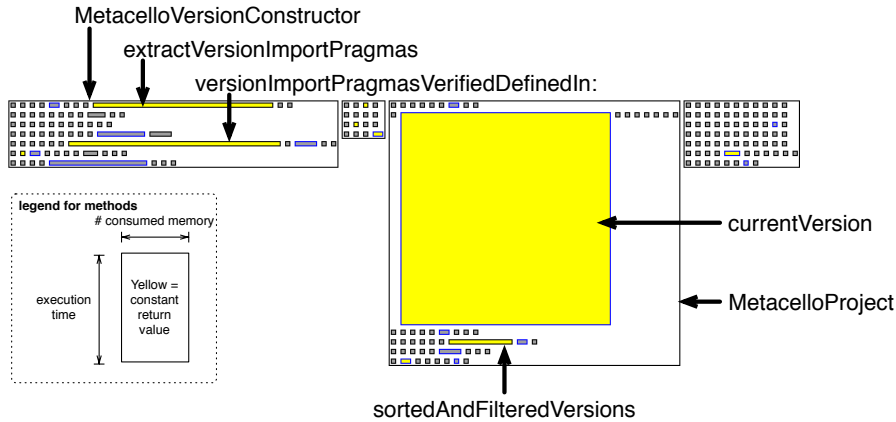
MetacelloVersionConstructor

extractVersionImportPragmas

versionImportPragmasVerifiedDefinedIn:

legend for methods

# consumed memory

execution time

Yellow = constant return value

currentVersion

MetacelloProject

sortedAndFilteredVersions